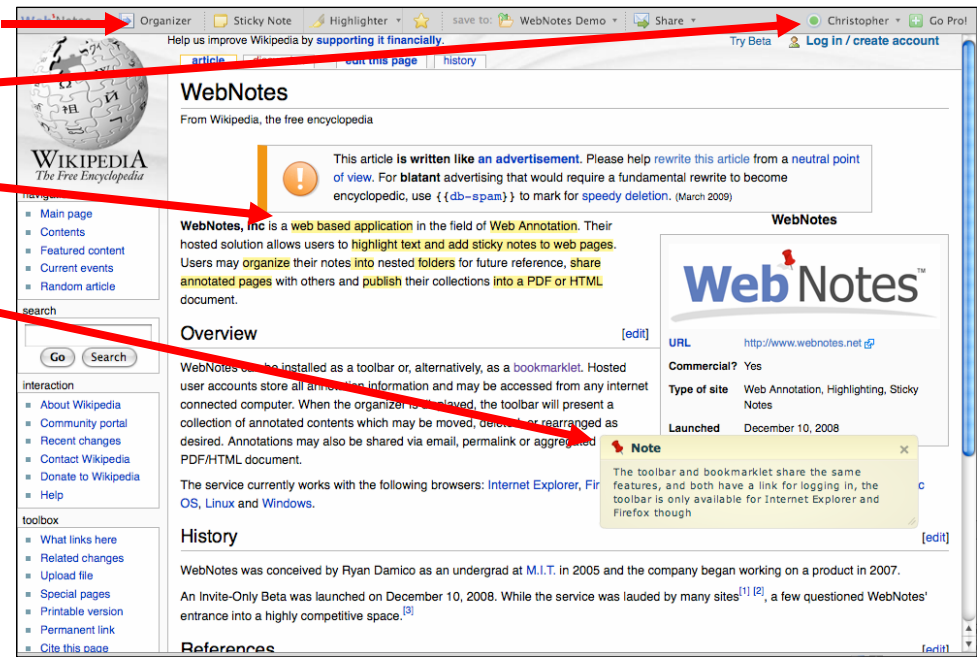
WebNotes Organizer Sticky Note Highlighter save to: WebNotes Demo Share Christopher Go Pro!

Help us improve Wikipedia by supporting it financially.

Try Beta Log in / create account

article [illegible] edit this page history

WIKIPEDIA
The Free Encyclopedia

navigation
Main page
Contents
Featured content
Current events
Random article

search
Go Search

interaction
About Wikipedia
Community portal
Recent changes
Contact Wikipedia
Donate to Wikipedia
Help

toolbox
What links here
Related changes
Upload file
Special pages
Printable version
Permanent link
Cite this page

WebNotes

From Wikipedia, the free encyclopedia

This article is written like an advertisement. Please help rewrite this article from a neutral point of view. For blatant advertising that would require a fundamental rewrite to become encyclopedic, use {{db-spam}} to mark for speedy deletion. (March 2009)

WebNotes, Inc is a web based application in the field of Web Annotation. Their hosted solution allows users to highlight text and add sticky notes to web pages. Users may organize their notes into nested folders for future reference, share annotated pages with others and publish their collections into a PDF or HTML document.

| WebNotes | |
|---|---|
| URL | http://www.webnotes.net |
| Commercial? | Yes |
| Type of site | Web Annotation, Highlighting, Sticky Notes |
| Launched | December 10, 2008 |

WebNotes™

Overview [edit]

WebNotes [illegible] be installed as a toolbar or, alternatively, as a bookmarklet. Hosted user accounts store all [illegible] information and may be accessed from any internet connected computer. When the organizer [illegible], the toolbar will present a collection of annotated content which may be moved, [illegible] or rearranged as desired. Annotations may also be shared via email, permalink or aggregated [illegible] PDF/HTML document.

The service currently works with the following browsers: Internet Explorer, Fir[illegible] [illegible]c OS, Linux and Windows.

Note
The toolbar and bookmarklet share the same features, and both have a link for logging in, the toolbar is only available for Internet Explorer and Firefox though

History [edit]

WebNotes was conceived by Ryan Damico as an undergrad at M.I.T. in 2005 and the company began working on a product in 2007.

An Invite-Only Beta was launched on December 10, 2008. While the service was lauded by many sites[1] [2], a few questioned WebNotes' entrance into a highly competitive space.[3]

References [edit]